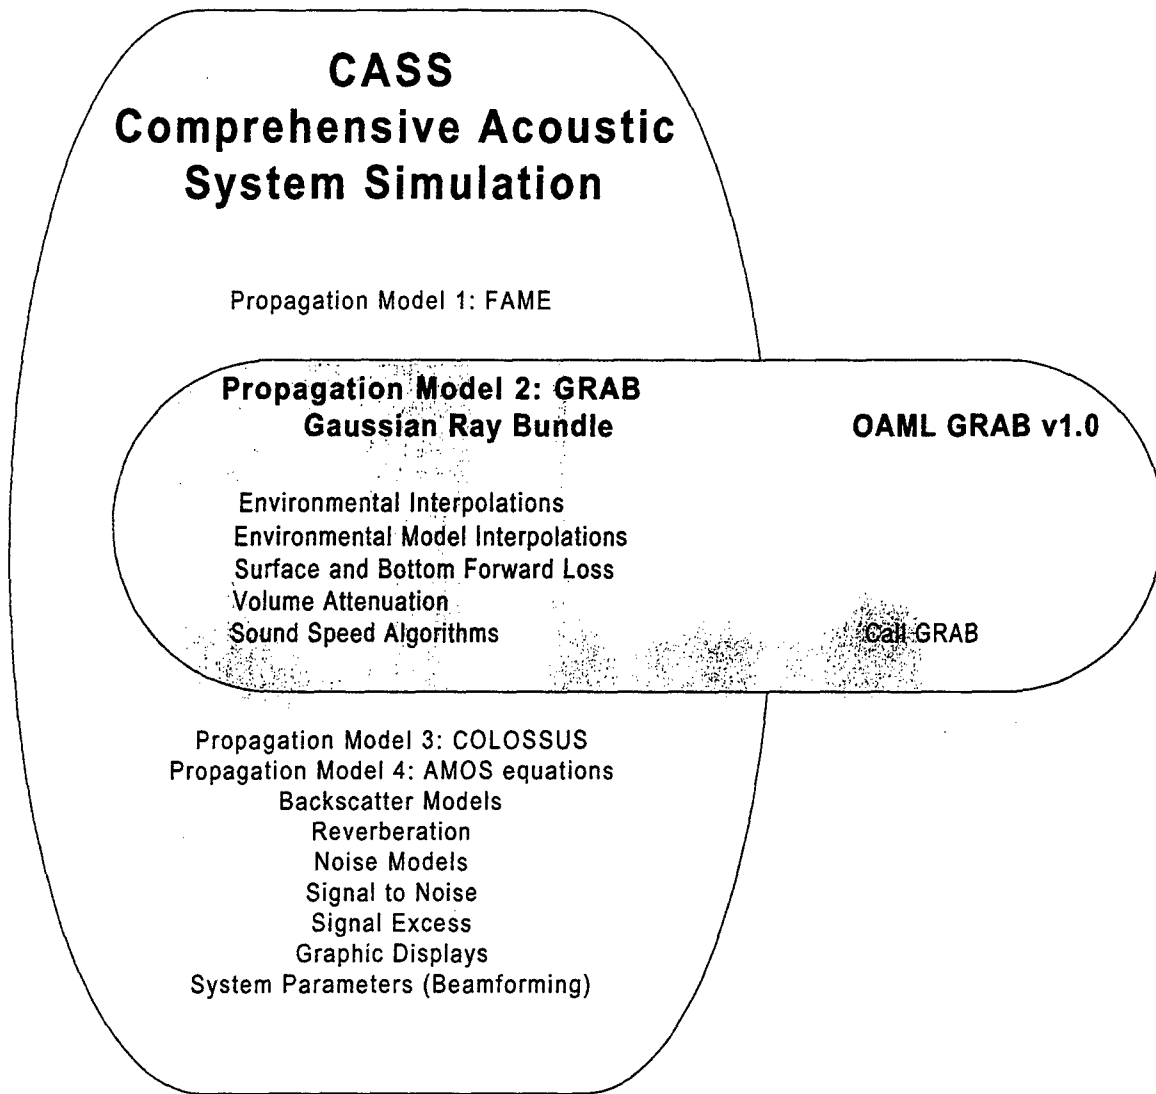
CASS
Comprehensive Acoustic System Simulation

Propagation Model 1: FAME

Propagation Model 2: GRAB
Gaussian Ray Bundle

OAML GRAB v1.0

Environmental Interpolations
Environmental Model Interpolations
Surface and Bottom Forward Loss
Volume Attenuation
Sound Speed Algorithms

Call GRAB

Propagation Model 3: COLOSSUS
Propagation Model 4: AMOS equations
Backscatter Models
Reverberation
Noise Models
Signal to Noise
Signal Excess
Graphic Displays
System Parameters (Beamforming)